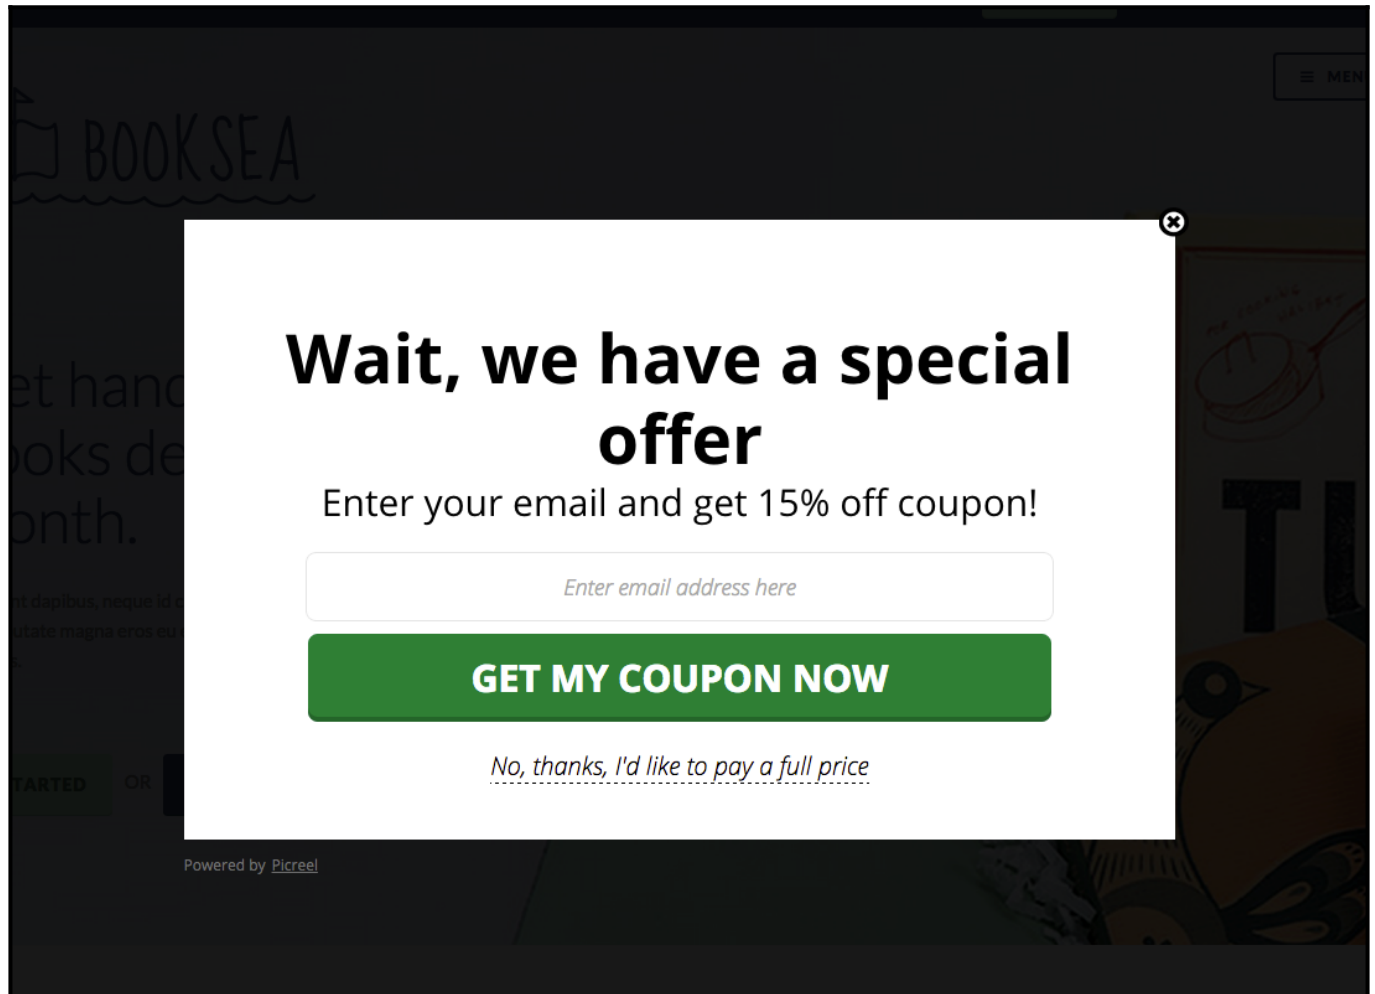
BOOKSEA

MENU

et hand
oks de
onth.

nt dapibus, neque id
utate magna eros eu

TARTED OR

Wait, we have a special offer

Enter your email and get 15% off coupon!

Enter email address here

GET MY COUPON NOW

No, thanks, I'd like to pay a full price

Powered by Picreel

T